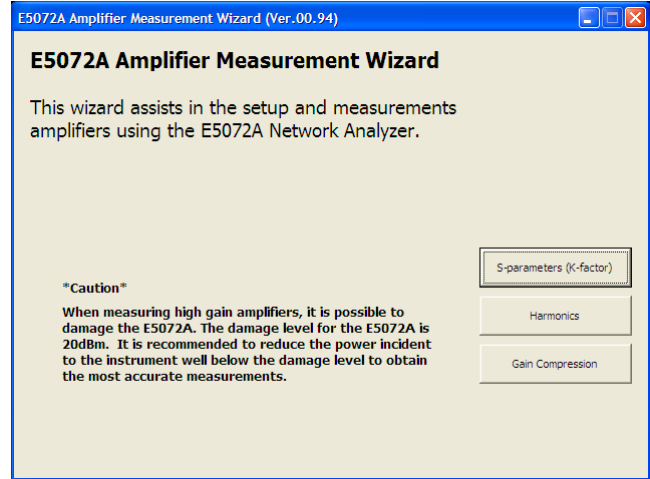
E5072A Amplifier Measurement Wizard (Ver.00.94)

E5072A Amplifier Measurement Wizard

This wizard assists in the setup and measurements amplifiers using the E5072A Network Analyzer.

S-parameters (K-factor)

Harmonics

Gain Compression

*Caution*

When measuring high gain amplifiers, it is possible to damage the E5072A. The damage level for the E5072A is 20dBm. It is recommended to reduce the power incident to the instrument well below the damage level to obtain the most accurate measurements.